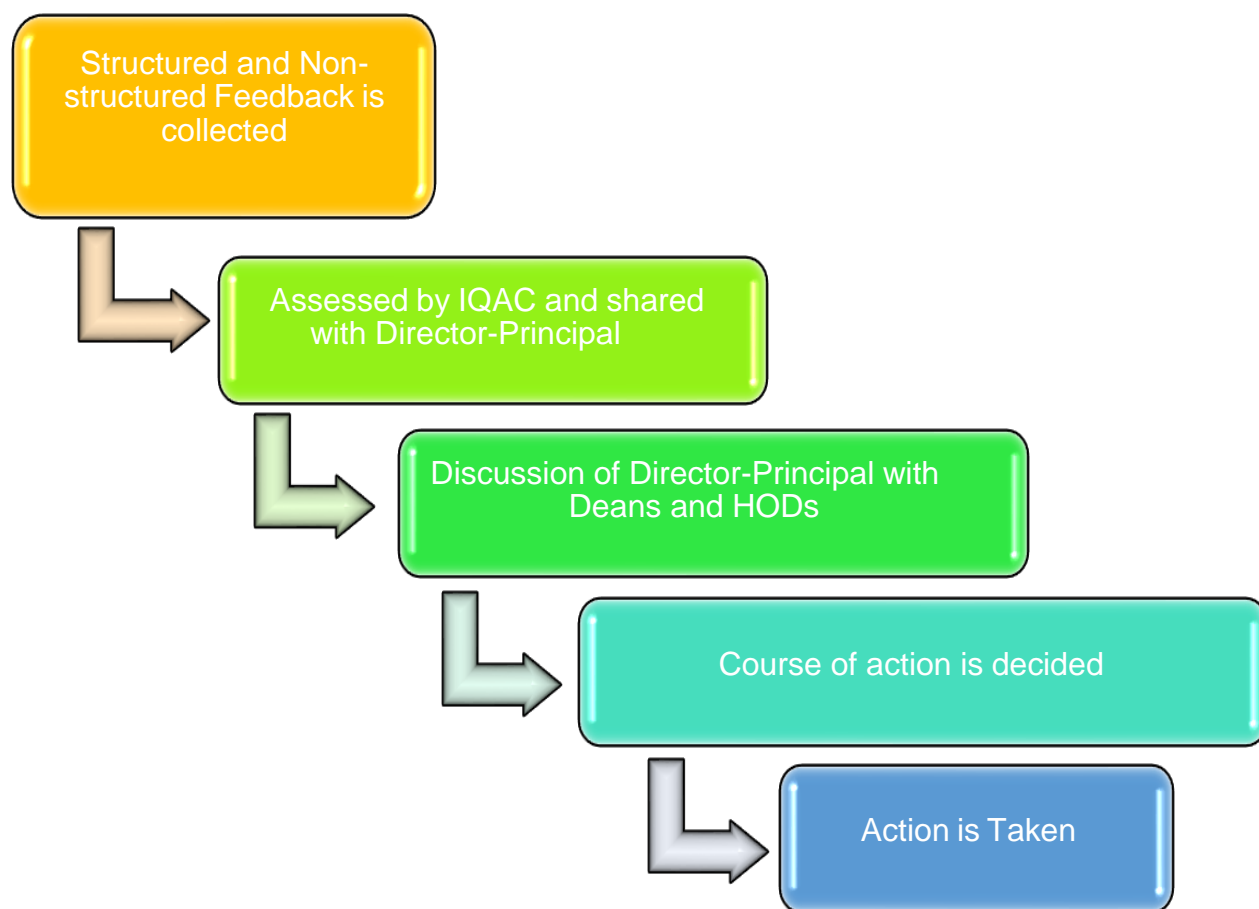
Structured and Non-structured Feedback is collected

Assessed by IQAC and shared with Director-Principal

Discussion of Director-Principal with Deans and HODs

Course of action is decided

Action is Taken